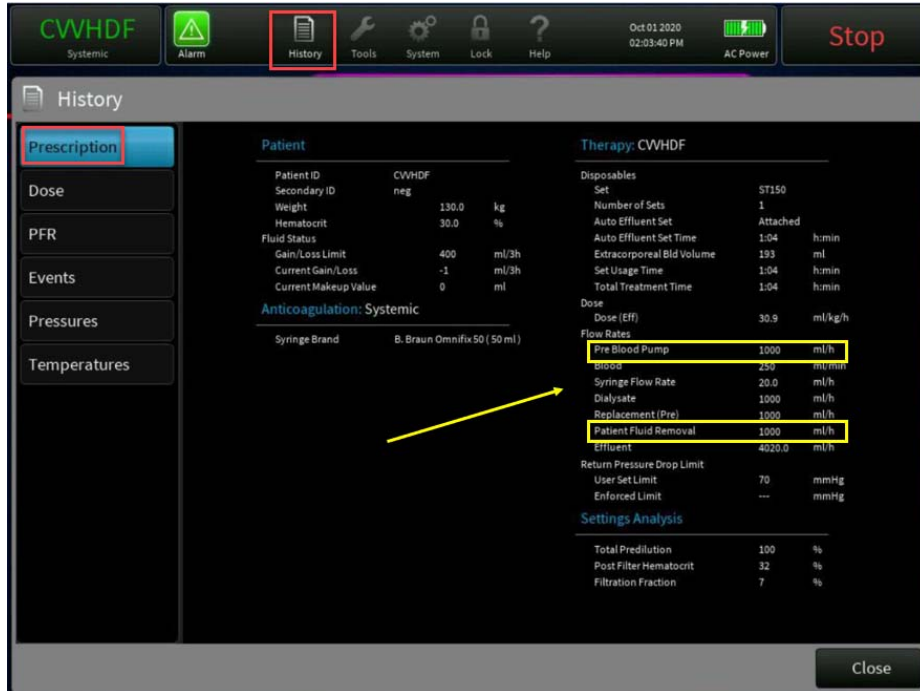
CVVHDF
Systemic

Alarm

History

Tools

System

Lock

Help

Oct 01 2020
02:03:40 PM

AC Power

Stop

History

Prescription

Dose

PFR

Events

Pressures

Temperatures

Patient

| | | | |
|---|---|---|---|
| Patient ID | CVVHDF | | |
| Secondary ID | neg | | |
| Weight | | 130.0 | kg |
| Hematocrit | | 30.0 | % |
| Fluid Status | | | |
| Gain/Loss Limit | | 400 | ml/3h |
| Current Gain/Loss | | -1 | ml/3h |
| Current Makeup Value | | 0 | ml |

Anticoagulation: Systemic

Syringe Brand B. Braun Omnifix 50 ( 50 ml )

Therapy: CVVHDF

| | | |
|---|---|---|
| Disposables | | |
| Set | ST150 | |
| Number of Sets | 1 | |
| Auto Effluent Set | Attached | |
| Auto Effluent Set Time | 1:04 | h:min |
| Extracorporeal Bld Volume | 193 | ml |
| Set Usage Time | 1:04 | h:min |
| Total Treatment Time | 1:04 | h:min |
| Dose | | |
| Dose (Eff) | 30.9 | ml/kg/h |
| Flow Rates | | |
| Pre Blood Pump | 1000 | ml/h |
| Blood | 250 | ml/min |
| Syringe Flow Rate | 20.0 | ml/h |
| Dialysate | 1000 | ml/h |
| Replacement (Pre) | 1000 | ml/h |
| Patient Fluid Removal | 1000 | ml/h |
| Effluent | 4020.0 | ml/h |
| Return Pressure Drop Limit | | |
| User Set Limit | 70 | mmHg |
| Enforced Limit | --- | mmHg |

Settings Analysis

| | | |
|---|---|---|
| Total Predilution | 100 | % |
| Post Filter Hematocrit | 32 | % |
| Filtration Fraction | 7 | % |

Close